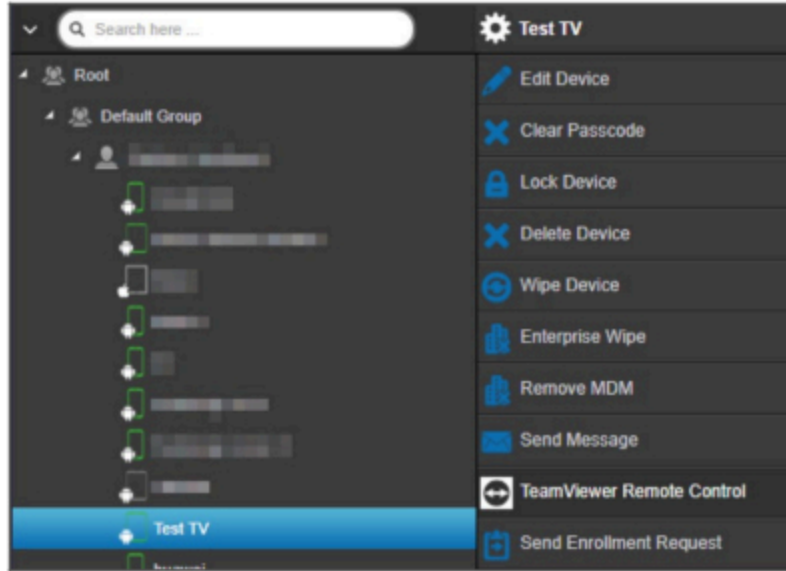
Search here ...

Root

Default Group

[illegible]

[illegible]

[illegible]

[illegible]

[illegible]

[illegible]

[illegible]

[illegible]

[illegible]

Test TV

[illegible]

Test TV

Edit Device

Clear Passcode

Lock Device

Delete Device

Wipe Device

Enterprise Wipe

Remove MDM

Send Message

TeamViewer Remote Control

Send Enrollment Request